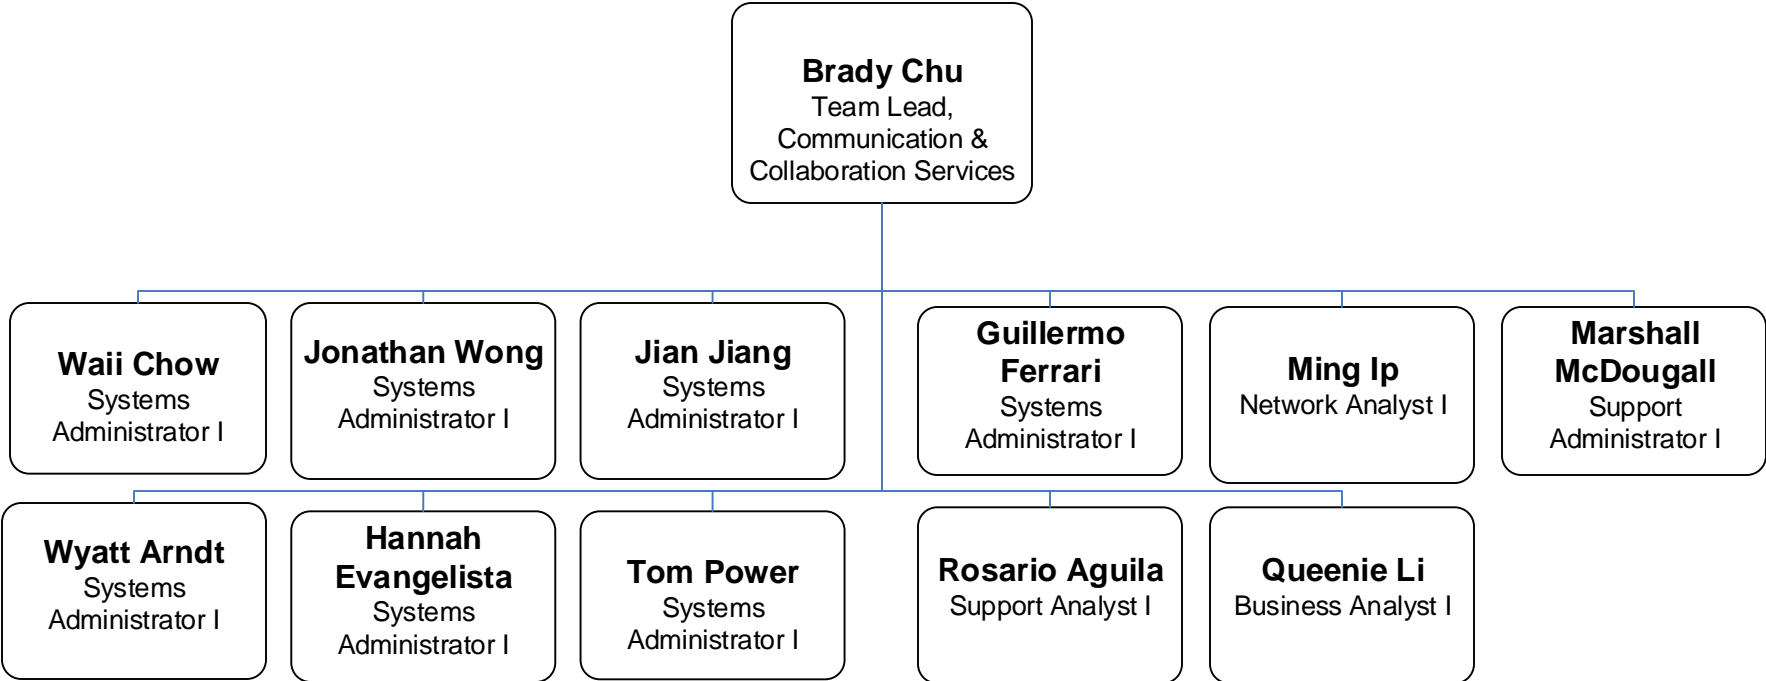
Brady Chu
Team Lead, Communication & Collaboration Services

Waii Chow
Systems Administrator I

Jonathan Wong
Systems Administrator I

Jian Jiang
Systems Administrator I

Guillermo Ferrari
Systems Administrator I

Ming Ip
Network Analyst I

Marshall McDougall
Support Administrator I

Wyatt Arndt
Systems Administrator I

Hannah Evangelista
Systems Administrator I

Tom Power
Systems Administrator I

Rosario Aguila
Support Analyst I

Queenie Li
Business Analyst I